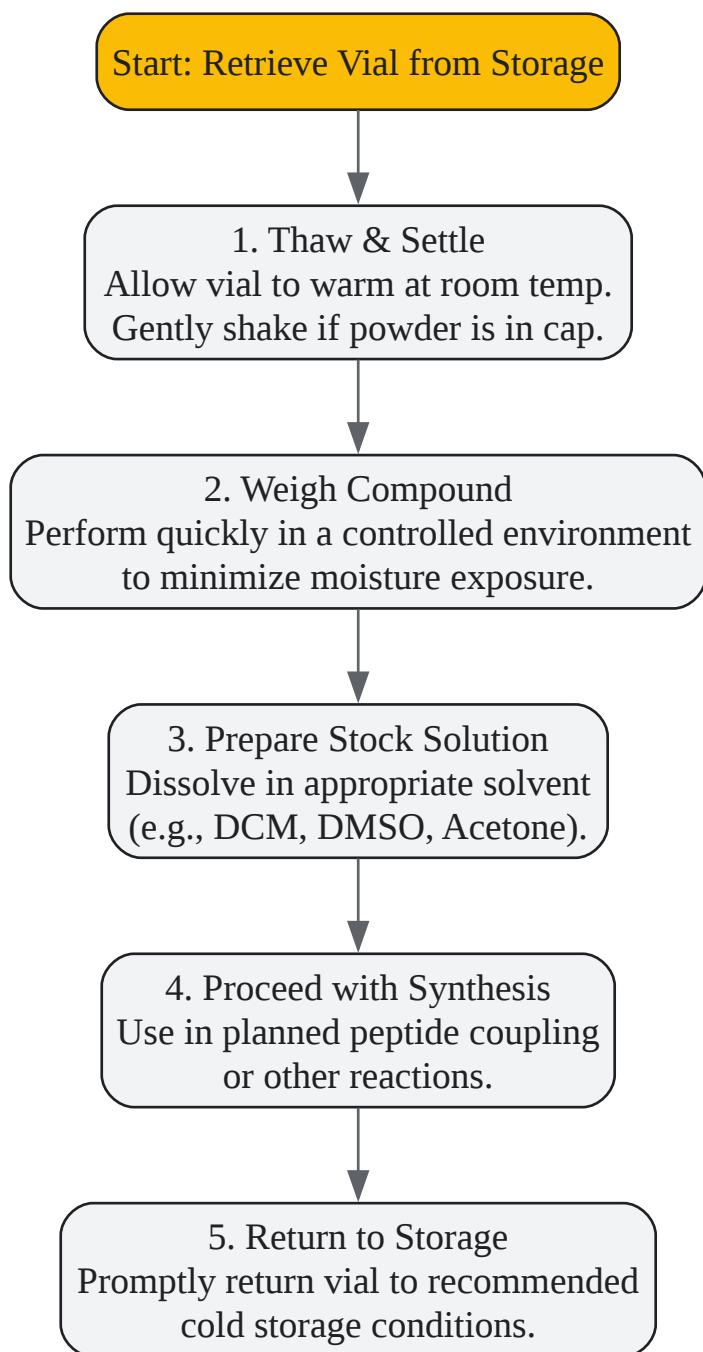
Start: Retrieve Vial from Storage

1. Thaw & Settle
Allow vial to warm at room temp.
Gently shake if powder is in cap.

2. Weigh Compound
Perform quickly in a controlled environment
to minimize moisture exposure.

3. Prepare Stock Solution
Dissolve in appropriate solvent
(e.g., DCM, DMSO, Acetone).

4. Proceed with Synthesis
Use in planned peptide coupling
or other reactions.

5. Return to Storage
Promptly return vial to recommended
cold storage conditions.